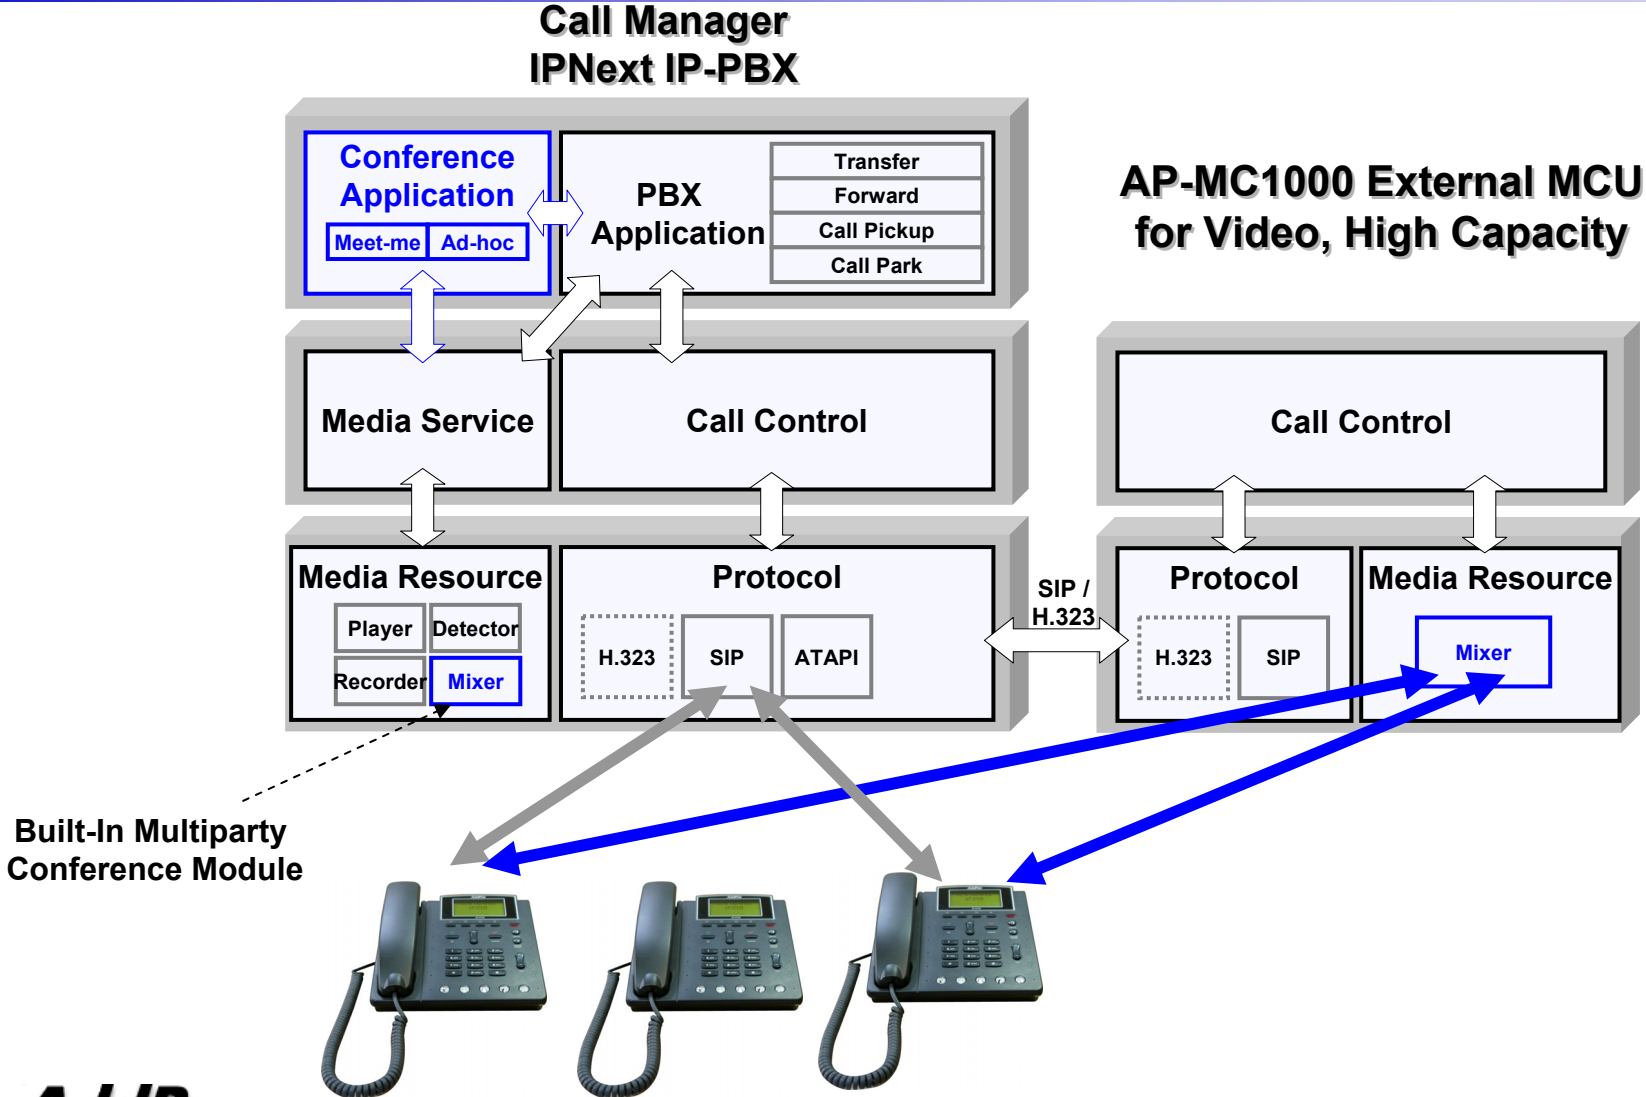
Call Manager
IPNext IP-PBX

Conference Application

Meet-me

Ad-hoc

PBX Application

Transfer

Forward

Call Pickup

Call Park

AP-MC1000 External MCU for Video, High Capacity

Media Service

Call Control

Call Control

Media Resource

Player

Detector

Recorder

Mixer

Protocol

H.323

SIP

ATAPI

SIP / H.323

Protocol

H.323

SIP

Media Resource

Mixer

Built-In Multiparty Conference Module

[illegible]